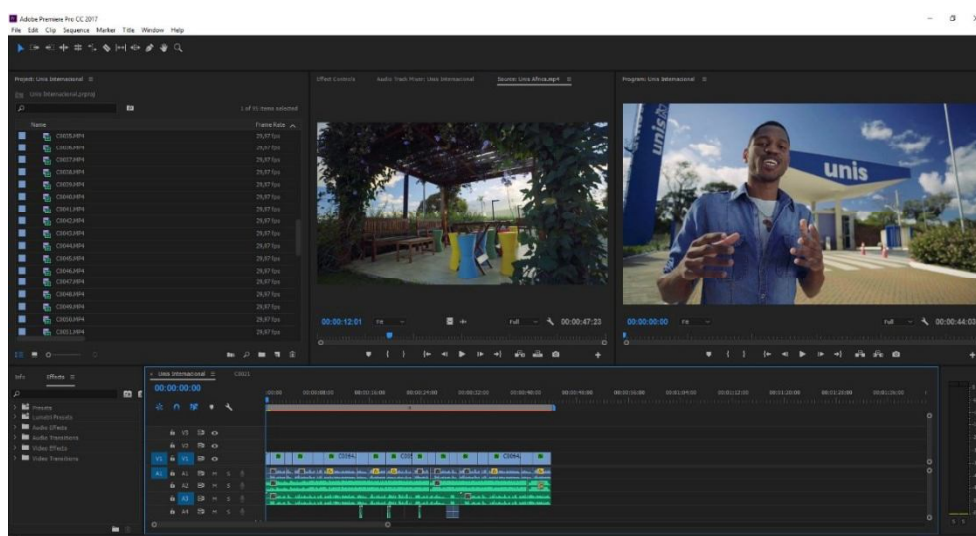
Adobe Premiere Pro CC 2017
File Edit Clip Sequence Marker Title Window Help

Project: Unis Internacional
Unis Internacional.prproj
1 of 41 items selected
Name
Frame Rate
C0035.MP4 29,97 fps
C0036.MP4 29,97 fps
C0037.MP4 29,97 fps
C0038.MP4 29,97 fps
C0039.MP4 29,97 fps
C0040.MP4 29,97 fps
C0041.MP4 29,97 fps
C0042.MP4 29,97 fps
C0043.MP4 29,97 fps
C0044.MP4 29,97 fps
C0045.MP4 29,97 fps
C0046.MP4 29,97 fps
C0047.MP4 29,97 fps
C0048.MP4 29,97 fps
C0049.MP4 29,97 fps
C0050.MP4 29,97 fps
C0051.MP4 29,97 fps

Effect Controls
Audio Track Mixer: Unis Internacional
Source: Unis Africa.mp4
00:00:12:01
Fit
Full
00:00:47:23

Program: Unis Internacional
unis
unis
00:00:00:00
Fit
Full
00:00:44:03

Info
Effects
Presets
Lumetri Presets
Audio Effects
Audio Transitions
Video Effects
Video Transitions

Unis Internacional
C0021
00:00:00:00
00:00
00:00:08:00
00:00:16:00
00:00:24:00
00:00:32:00
00:00:40:00
00:00:48:00
00:00:56:00
00:01:04:00
00:01:12:00
00:01:20:00
00:01:28:00
V3
V2
V1
A1
A2
A3
A4
C0064
C0064